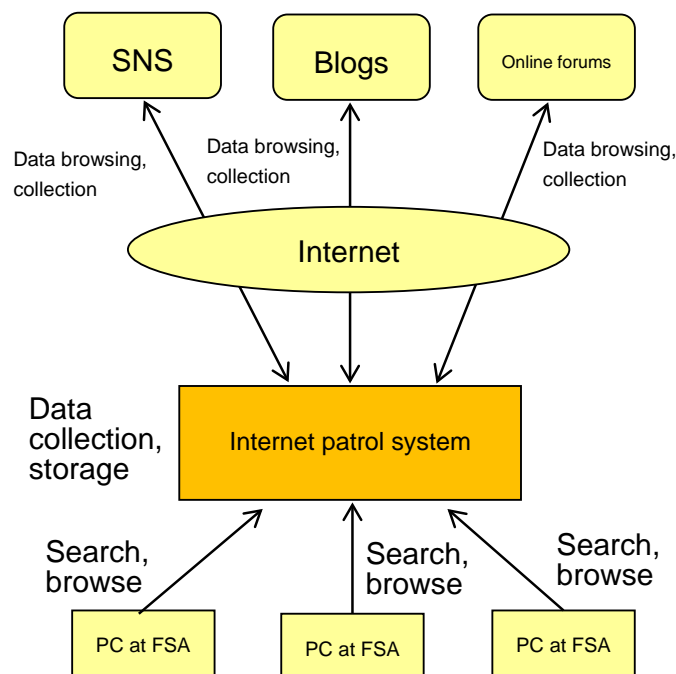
SNS

Blogs

Online forums

Data browsing, collection

Data browsing, collection

Data browsing, collection

Internet

Data collection, storage

Internet patrol system

Search, browse

Search, browse

Search, browse

PC at FSA

PC at FSA

PC at FSA